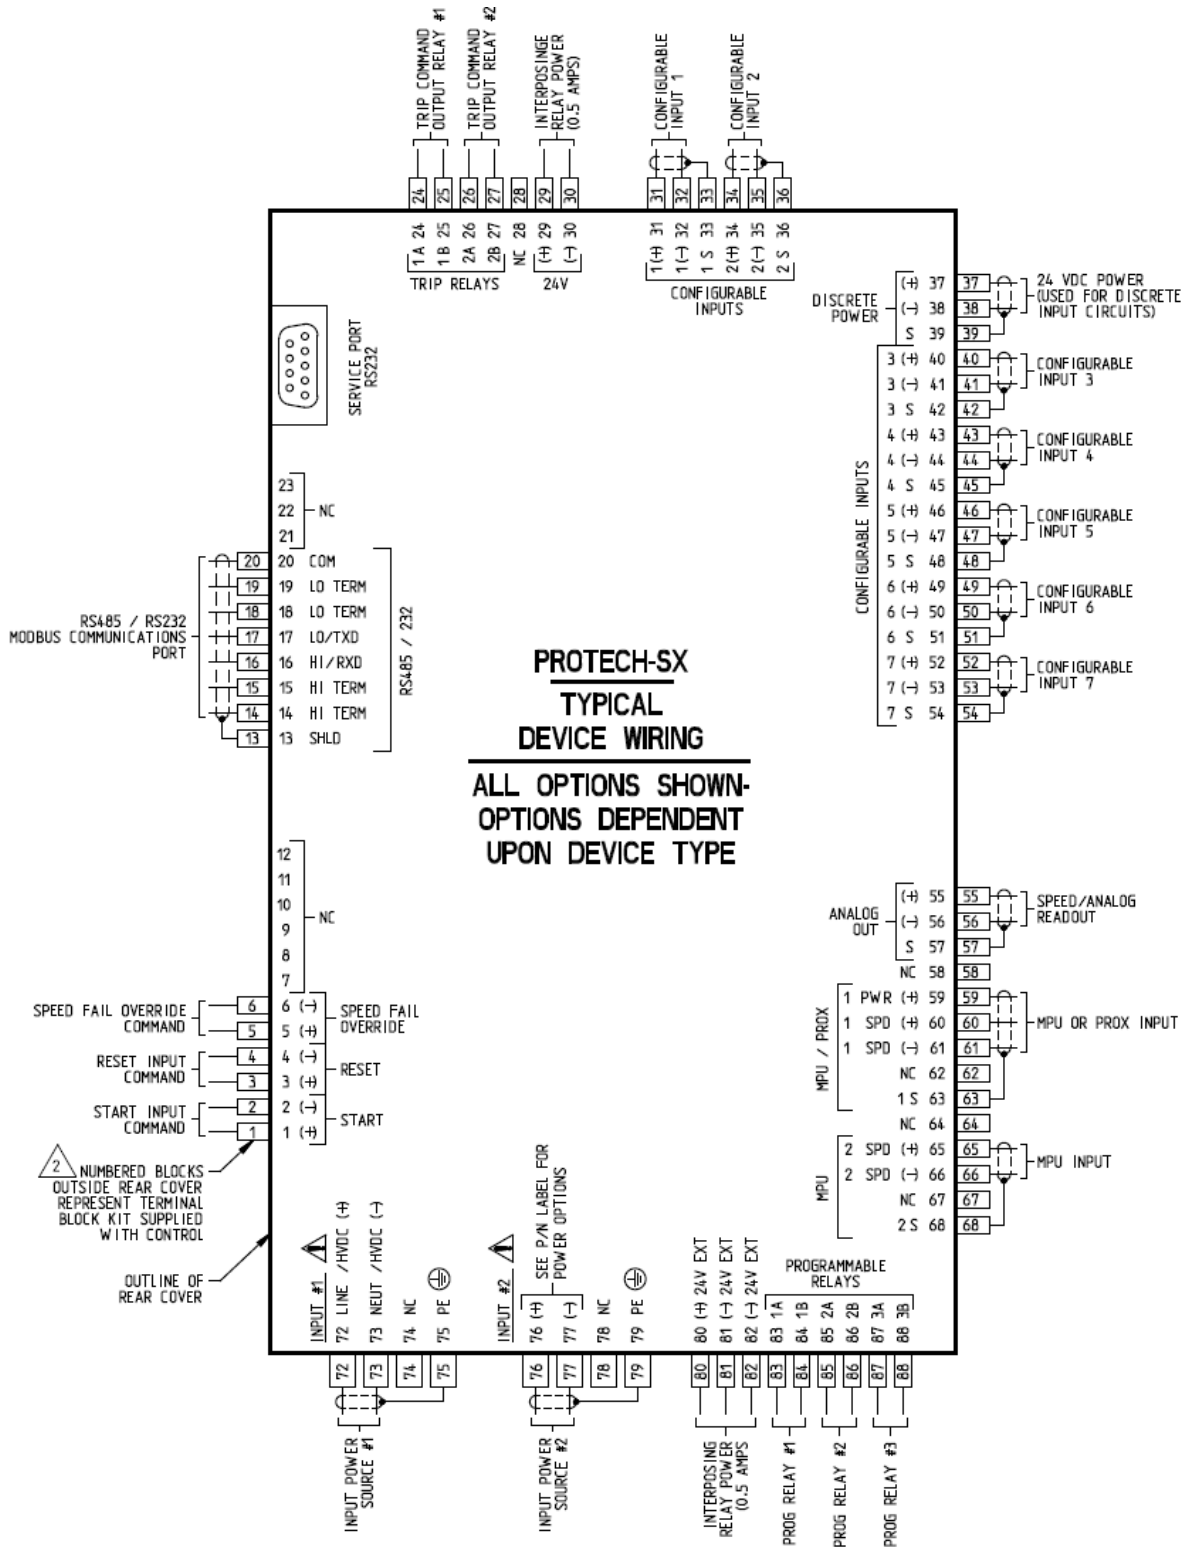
TRIP COMMAND OUTPUT RELAY #1
TRIP COMMAND OUTPUT RELAY #2
INTERPOSINGE RELAY POWER (0.5 AMPS)
CONFIGURABLE INPUT 1
CONFIGURABLE INPUT 2

24 25 26 27 28 29 30 31 32 33 34 35 36

1A 24
1B 25
2A 26
2B 27
NC 28
(+) 29
(-) 30
1(+) 31
1(-) 32
1 S 33
2(+) 34
2(-) 35
2 S 36

TRIP RELAYS
24V
CONFIGURABLE INPUTS

DISCRETE POWER
(+) 37
(-) 38
S 39
37 38 39
24 VDC POWER (USED FOR DISCRETE INPUT CIRCUITS)

CONFIGURABLE INPUTS
3 (+) 40
3 (-) 41
3 S 42
40 41 42
CONFIGURABLE INPUT 3
4 (+) 43
4 (-) 44
4 S 45
43 44 45
CONFIGURABLE INPUT 4
5 (+) 46
5 (-) 47
5 S 48
46 47 48
CONFIGURABLE INPUT 5
6 (+) 49
6 (-) 50
6 S 51
49 50 51
CONFIGURABLE INPUT 6
7 (+) 52
7 (-) 53
7 S 54
52 53 54
CONFIGURABLE INPUT 7

SERVICE PORT RS232

23
22
21
NC

RS485 / RS232 MODBUS COMMUNICATIONS PORT
20 20 COM
19 19 LO TERM
18 18 LO TERM
17 17 LO/TXD
16 16 HI/RXD
15 15 HI TERM
14 14 HI TERM
13 13 SHLD
RS485 / 232

PROTECH-SX
TYPICAL DEVICE WIRING
ALL OPTIONS SHOWN- OPTIONS DEPENDENT UPON DEVICE TYPE

12
11
10
9
8
7
NC

SPEED FAIL OVERRIDE COMMAND
6 6 (-)
5 5 (+)
SPEED FAIL OVERRIDE
RESET INPUT COMMAND
4 4 (-)
3 3 (+)
RESET
START INPUT COMMAND
2 2 (-)
1 1 (+)
START

2 NUMBERED BLOCKS OUTSIDE REAR COVER REPRESENT TERMINAL BLOCK KIT SUPPLIED WITH CONTROL

OUTLINE OF REAR COVER

ANALOG OUT
(+) 55
(-) 56
S 57
55 56 57
SPEED/ANALOG READOUT
NC 58
58

MPU / PROX
1 PWR (+) 59
1 SPD (+) 60
1 SPD (-) 61
NC 62
1 S 63
59 60 61 62 63
MPU OR PROX INPUT
NC 64
64

MPU
2 SPD (+) 65
2 SPD (-) 66
NC 67
2 S 68
65 66 67 68
MPU INPUT

INPUT #1
72 LINE /HVDC (+)
73 NEUT /HVDC (-)
74 NC
75 PE

INPUT #2
SEE P/N LABEL FOR POWER OPTIONS
76 (+)
77 (-)
78 NC
79 PE

80 (+) 24V EXT
81 (-) 24V EXT
82 (-) 24V EXT

PROGRAMMABLE RELAYS
83 1A
84 1B
85 2A
86 2B
87 3A
88 3B

72 73 74 75 76 77 78 79 80 81 82 83 84 85 86 87 88

INPUT POWER SOURCE #1
INPUT POWER SOURCE #2
INTERPOSING RELAY POWER (0.5 AMPS
PROG RELAY #1
PROG RELAY #2
PROG RELAY #3